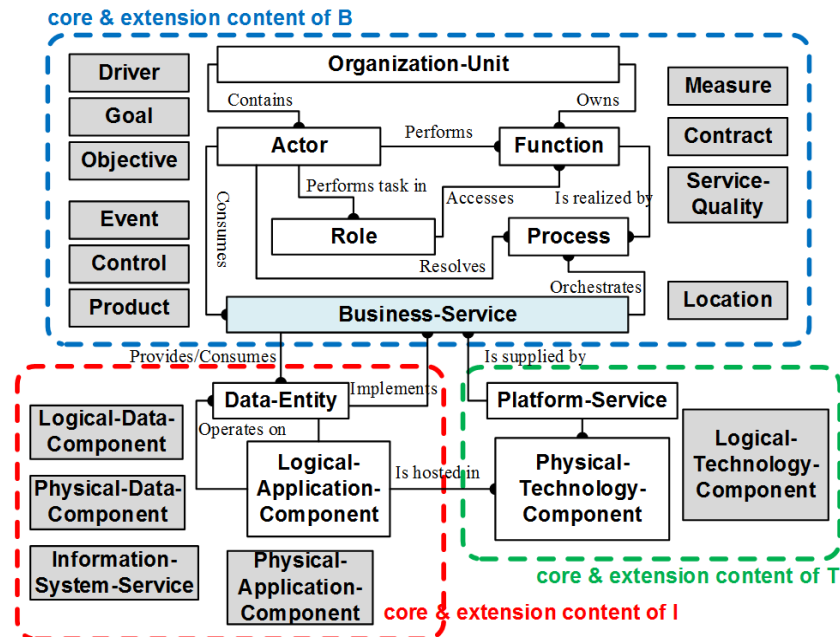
core & extension content of B

Driver
Goal
Objective
Event
Control
Product

Organization-Unit
Contains
Owns
Actor
Performs
Function
Performs task in
Accesses
Is realized by
Consumes
Role
Process
Resolves
Orchestrates
Business-Service

Measure
Contract
Service-Quality
Location

Provides/Consumes
Is supplied by
Data-Entity
Implements
Operates on
Logical-Application-Component
Is hosted in
Platform-Service
Physical-Technology-Component
Logical-Technology-Component

Logical-Data-Component
Physical-Data-Component
Information-System-Service
Physical-Application-Component

core & extension content of T
core & extension content of I